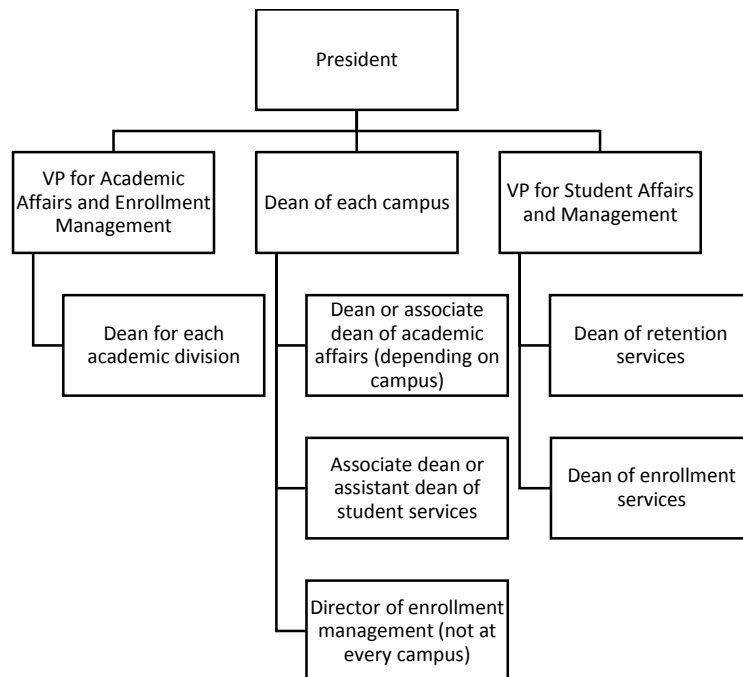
President

VP for Academic Affairs and Enrollment Management

Dean for each academic division

Dean of each campus

Dean or associate dean of academic affairs (depending on campus)

Associate dean or assistant dean of student services

Director of enrollment management (not at every campus)

VP for Student Affairs and Management

Dean of retention services

Dean of enrollment services